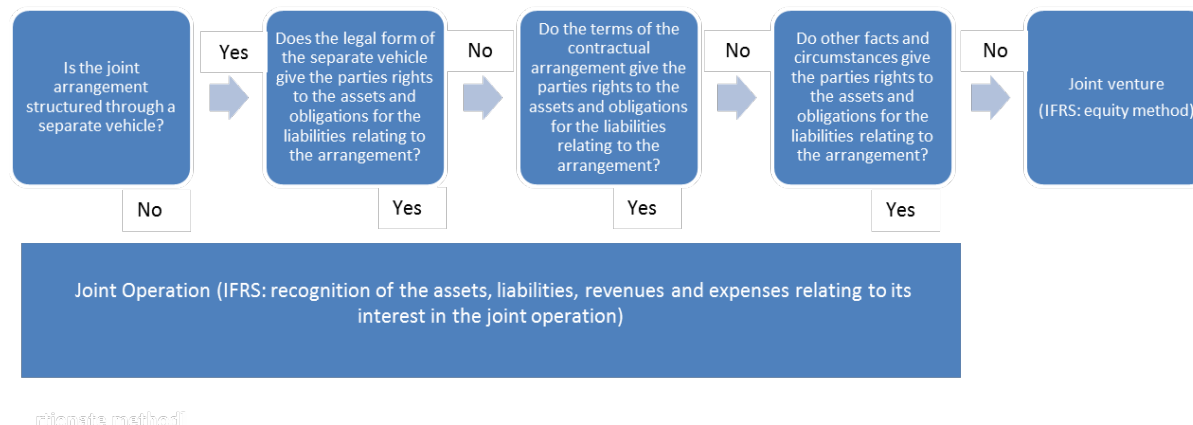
Is the joint arrangement structured through a separate vehicle?

Yes

Does the legal form of the separate vehicle give the parties rights to the assets and obligations for the liabilities relating to the arrangement?

No

Do the terms of the contractual arrangement give the parties rights to the assets and obligations for the liabilities relating to the arrangement?

No

Do other facts and circumstances give the parties rights to the assets and obligations for the liabilities relating to the arrangement?

No

Joint venture (IFRS: equity method)

No

Yes

Yes

Yes

Joint Operation (IFRS: recognition of the assets, liabilities, revenues and expenses relating to its interest in the joint operation)

rtionata method